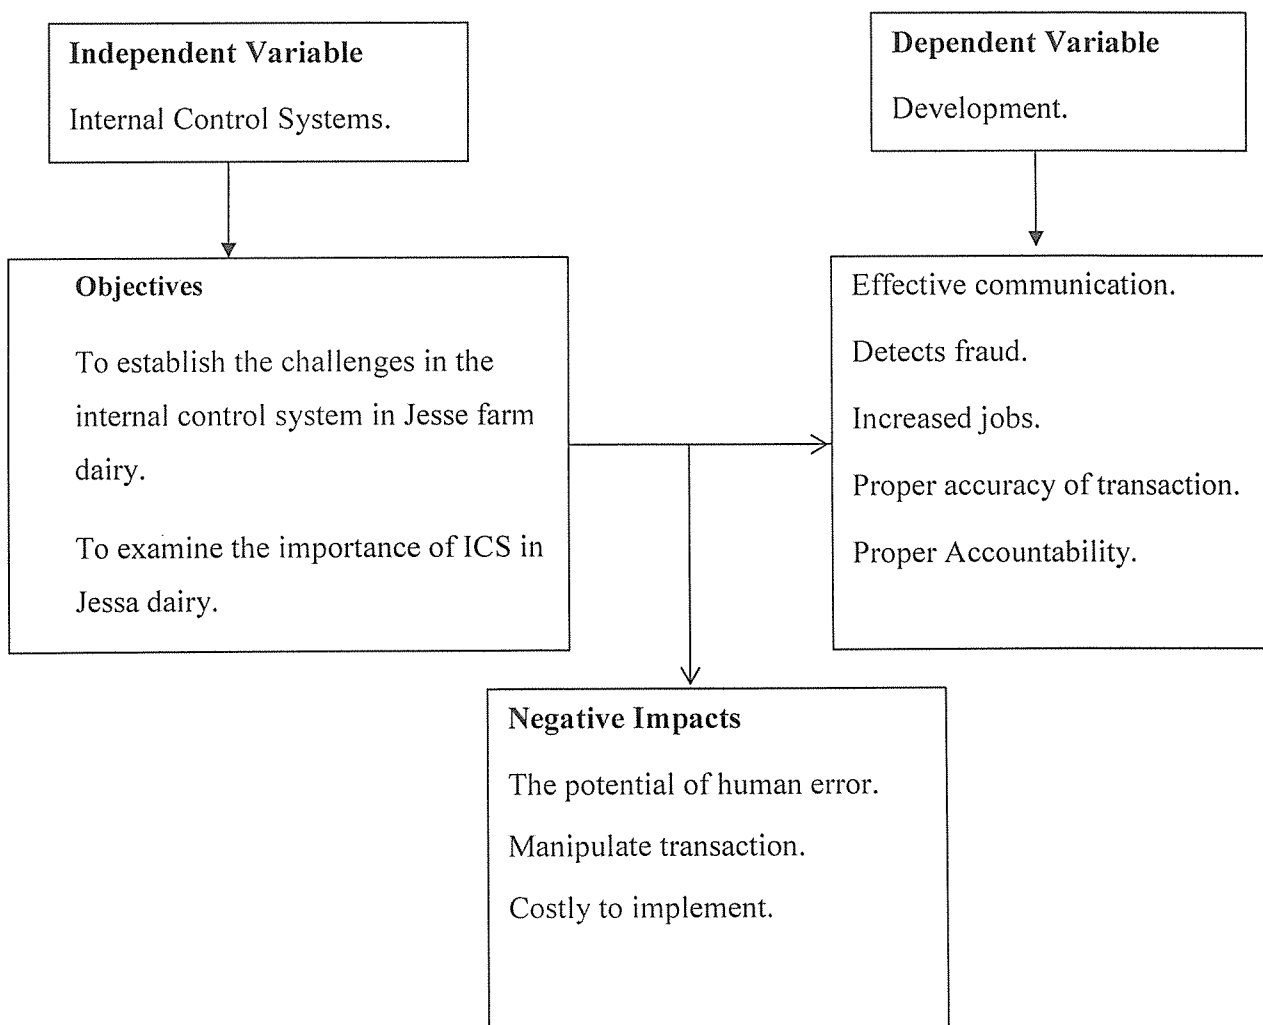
Independent Variable

Internal Control Systems.

Dependent Variable

Development.

Objectives

To establish the challenges in the internal control system in Jesse farm dairy.

To examine the importance of ICS in Jessa dairy.

Effective communication.

Detects fraud.

Increased jobs.

Proper accuracy of transaction.

Proper Accountability.

Negative Impacts

The potential of human error.

Manipulate transaction.

Costly to implement.